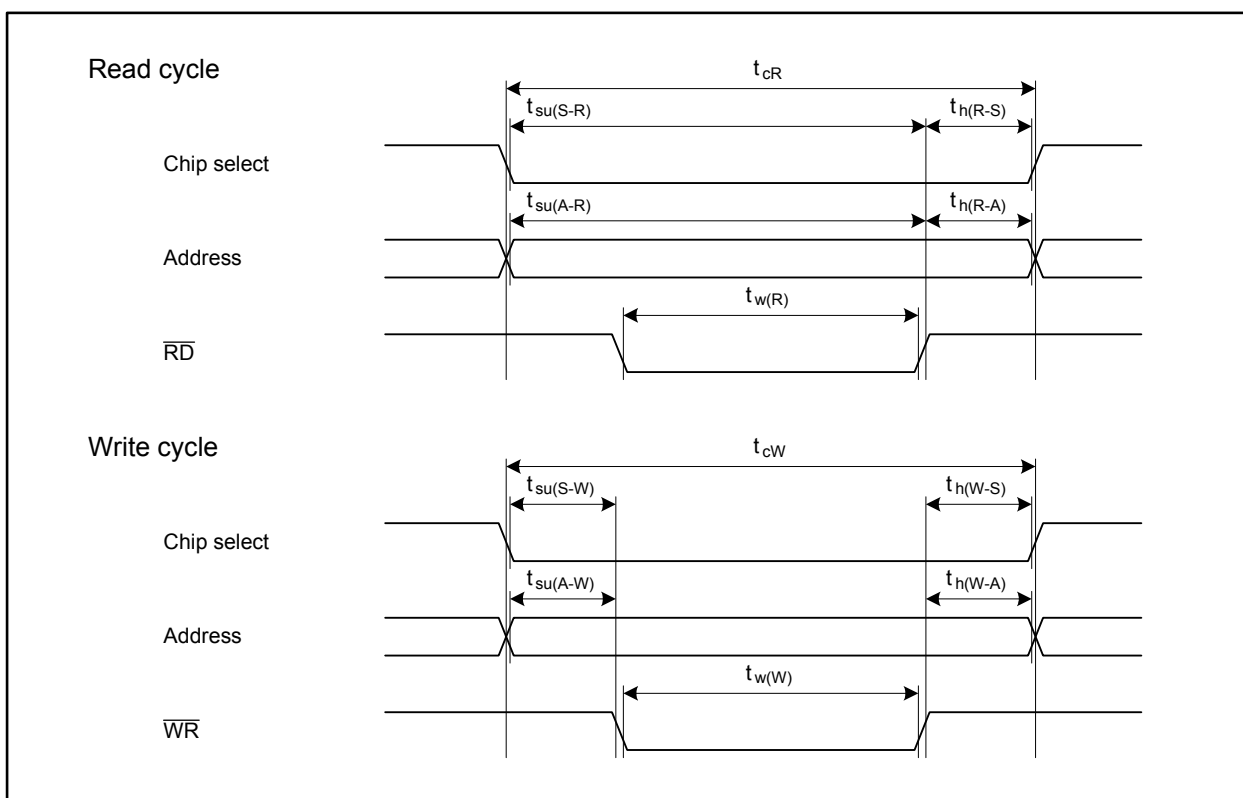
Read cycle

$t_{cR}$

$t_{su(S-R)}$

$t_{h(R-S)}$

Chip select

$t_{su(A-R)}$

$t_{h(R-A)}$

Address

$t_{w(R)}$

$\overline{RD}$

Write cycle

$t_{cW}$

$t_{su(S-W)}$

$t_{h(W-S)}$

Chip select

$t_{su(A-W)}$

$t_{h(W-A)}$

Address

$t_{w(W)}$

$\overline{WR}$